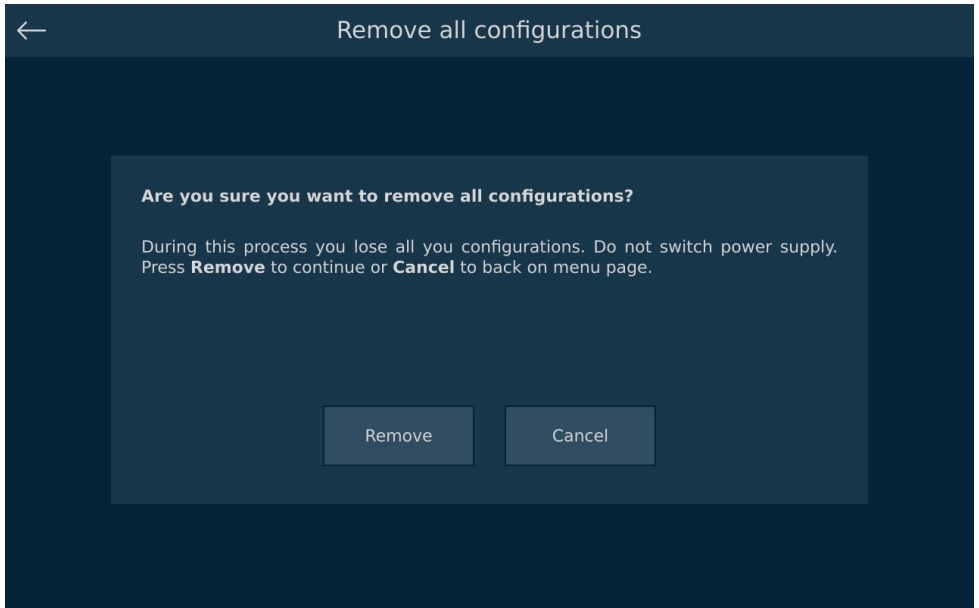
←

Remove all configurations

Are you sure you want to remove all configurations?

During this process you lose all you configurations. Do not switch power supply. Press Remove to continue or Cancel to back on menu page.

Remove

Cancel